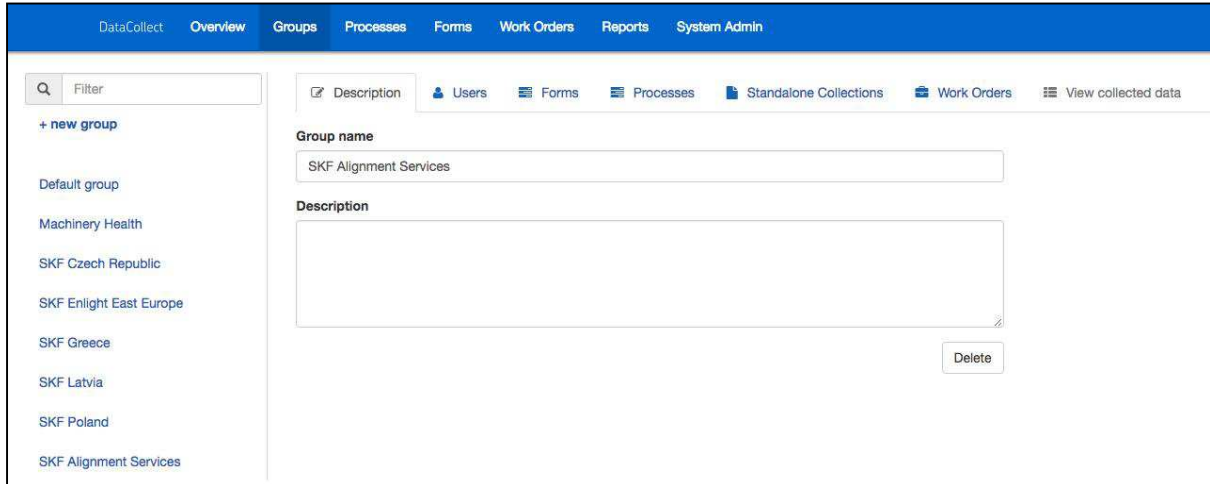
DataCollect Overview Groups Processes Forms Work Orders Reports System Admin

Filter

+ new group

Default group

Machinery Health

SKF Czech Republic

SKF Enlight East Europe

SKF Greece

SKF Latvia

SKF Poland

SKF Alignment Services

Description Users Forms Processes Standalone Collections Work Orders View collected data

Group name

SKF Alignment Services

Description

Delete